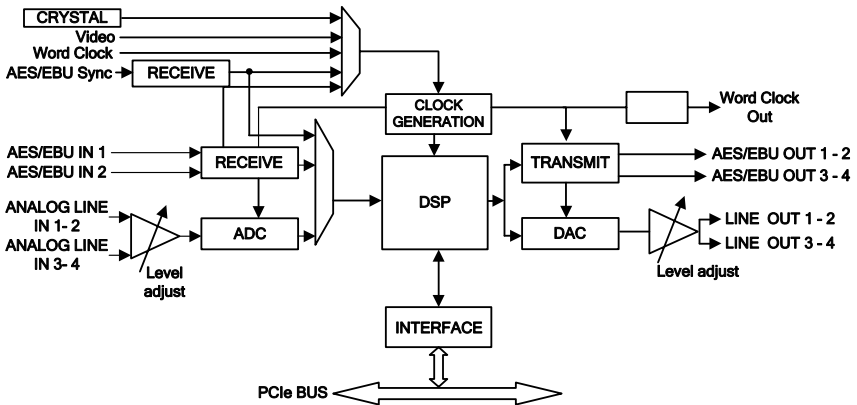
CRYSTAL
Video
Word Clock
AES/EBU Sync
RECEIVE
CLOCK GENERATION
Word Clock Out
AES/EBU IN 1
AES/EBU IN 2
RECEIVE
TRANSMIT
AES/EBU OUT 1 - 2
AES/EBU OUT 3 - 4
DSP
ANALOG LINE IN 1- 2
ANALOG LINE IN 3- 4
ADC
DAC
LINE OUT 1 - 2
LINE OUT 3 - 4
Level adjust
Level adjust
INTERFACE
PCIe BUS